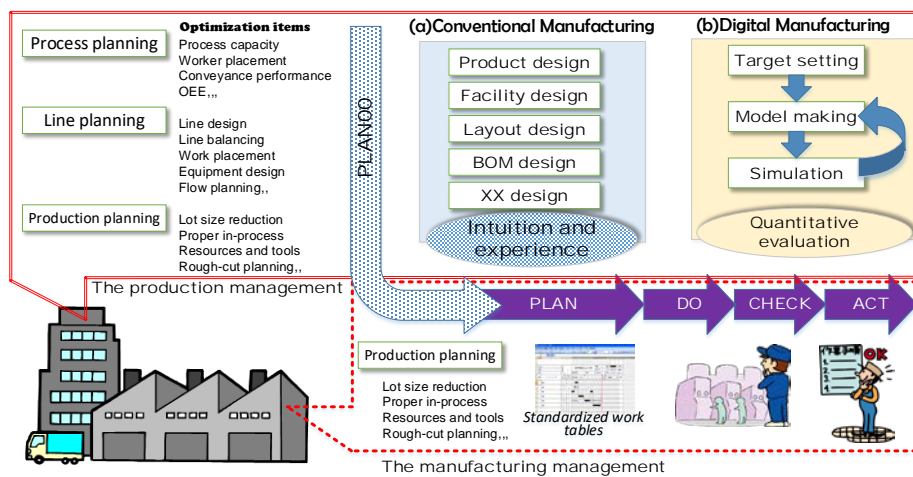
Optimization items

Process planning

Process capacity
Worker placement
Conveyance performance
OEE,,,

Line planning

Line design
Line balancing
Work placement
Equipment design
Flow planning,,

Production planning

Lot size reduction
Proper in-process
Resources and tools
Rough-cut planning,,

PLANOO

(a)Conventional Manufacturing

Product design
Facility design
Layout design
BOM design
XX design
Intuition and experience

(b)Digital Manufacturing

Target setting
Model making
Simulation
Quantitative evaluation

The production management

PLAN
DO
CHECK
ACT

Production planning

Lot size reduction
Proper in-process
Resources and tools
Rough-cut planning,,,

Standardized work tables

OK

The manufacturing management